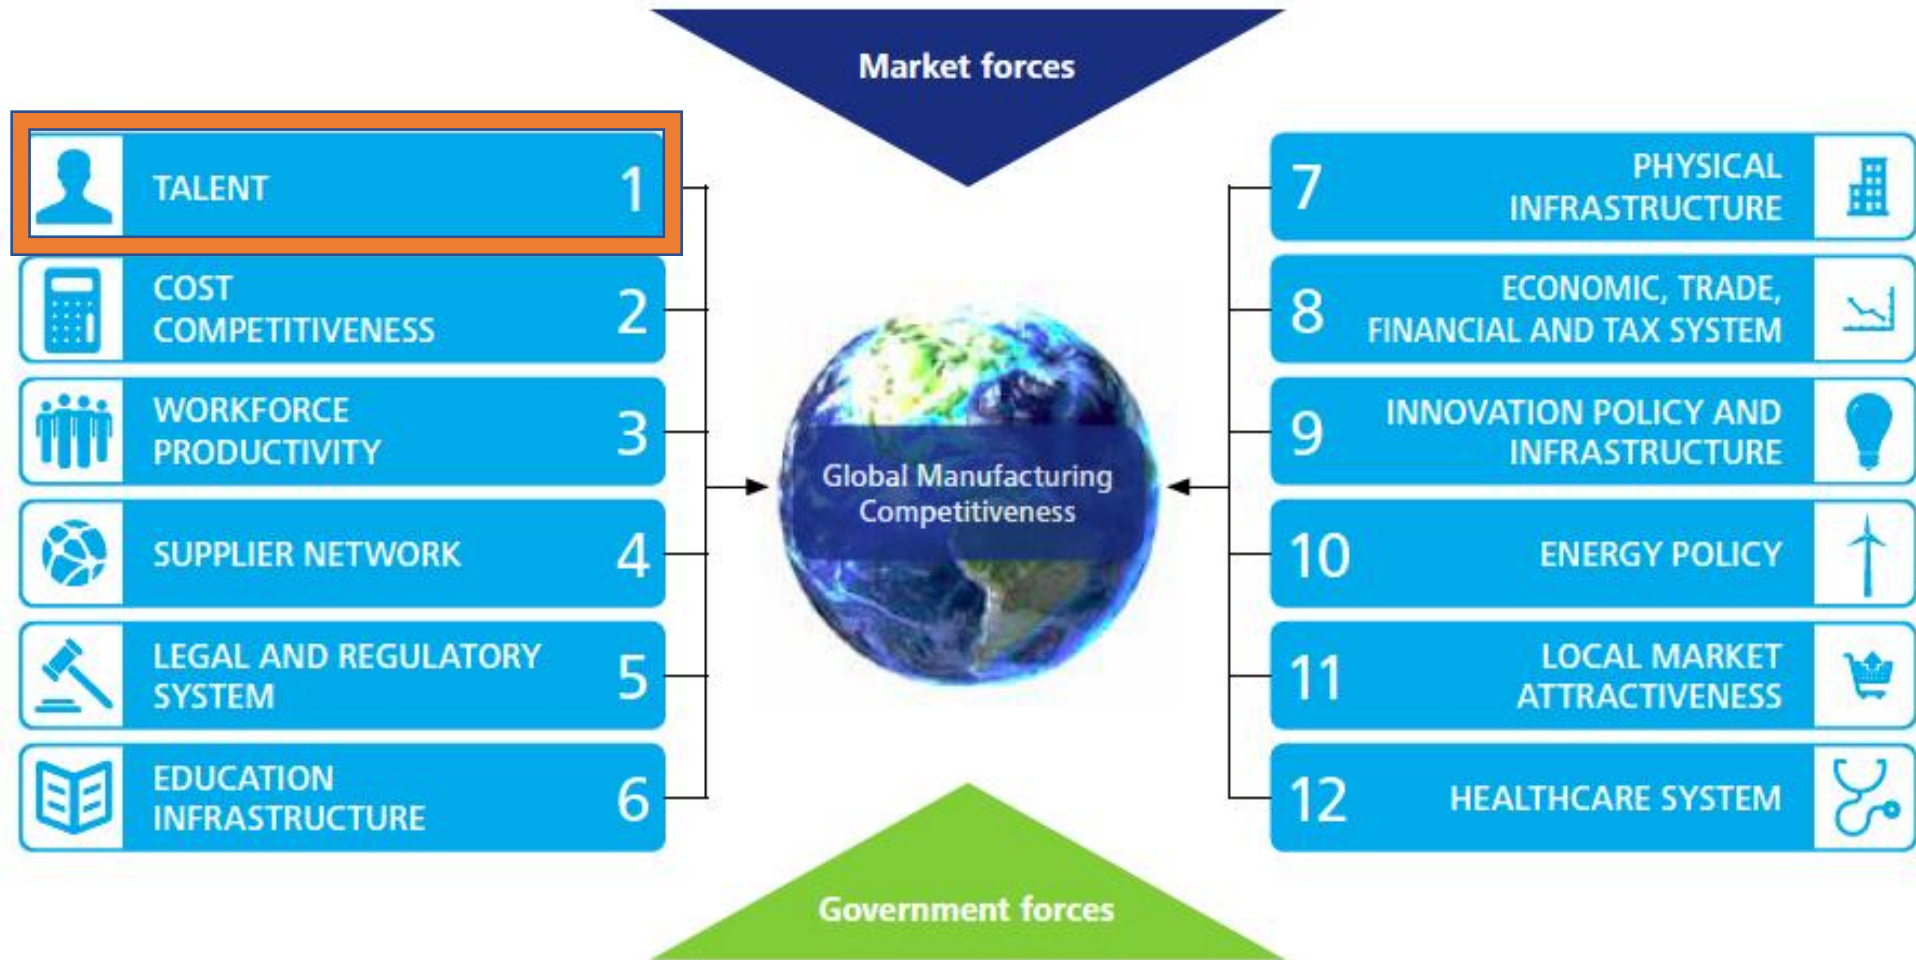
Market forces

TALENT 1

COST COMPETITIVENESS 2

WORKFORCE PRODUCTIVITY 3

SUPPLIER NETWORK 4

LEGAL AND REGULATORY SYSTEM 5

EDUCATION INFRASTRUCTURE 6

Global Manufacturing Competitiveness

7 PHYSICAL INFRASTRUCTURE

8 ECONOMIC, TRADE, FINANCIAL AND TAX SYSTEM

9 INNOVATION POLICY AND INFRASTRUCTURE

10 ENERGY POLICY

11 LOCAL MARKET ATTRACTIVENESS

12 HEALTHCARE SYSTEM

Government forces